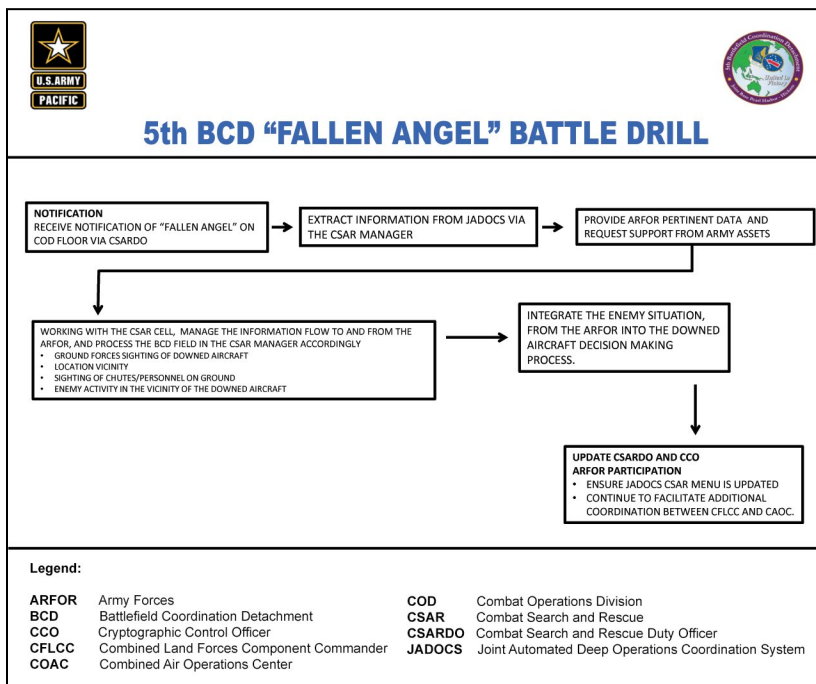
U.S. ARMY
PACIFIC

5th BCD "FALLEN ANGEL" BATTLE DRILL

NOTIFICATION
RECEIVE NOTIFICATION OF "FALLEN ANGEL" ON COD FLOOR VIA CSARDO

EXTRACT INFORMATION FROM JADOCS VIA THE CSAR MANAGER

PROVIDE ARFOR PERTINENT DATA AND REQUEST SUPPORT FROM ARMY ASSETS

WORKING WITH THE CSAR CELL, MANAGE THE INFORMATION FLOW TO AND FROM THE ARFOR, AND PROCESS THE BCD FIELD IN THE CSAR MANAGER ACCORDINGLY
• GROUND FORCES SIGHTING OF DOWNED AIRCRAFT
• LOCATION VICINITY
• SIGHTING OF CHUTES/PERSONNEL ON GROUND
• ENEMY ACTIVITY IN THE VICINITY OF THE DOWNED AIRCRAFT

INTEGRATE THE ENEMY SITUATION, FROM THE ARFOR INTO THE DOWNED AIRCRAFT DECISION MAKING PROCESS.

UPDATE CSARDO AND CCO
ARFOR PARTICIPATION
• ENSURE JADOCS CSAR MENU IS UPDATED
• CONTINUE TO FACILITATE ADDITIONAL COORDINATION BETWEEN CFLCC AND CAOC.

Legend:

ARFOR Army Forces
BCD Battlefield Coordination Detachment
CCO Cryptographic Control Officer
CFLCC Combined Land Forces Component Commander
COAC Combined Air Operations Center
COD Combat Operations Division
CSAR Combat Search and Rescue
CSARDO Combat Search and Rescue Duty Officer
JADOCS Joint Automated Deep Operations Coordination System